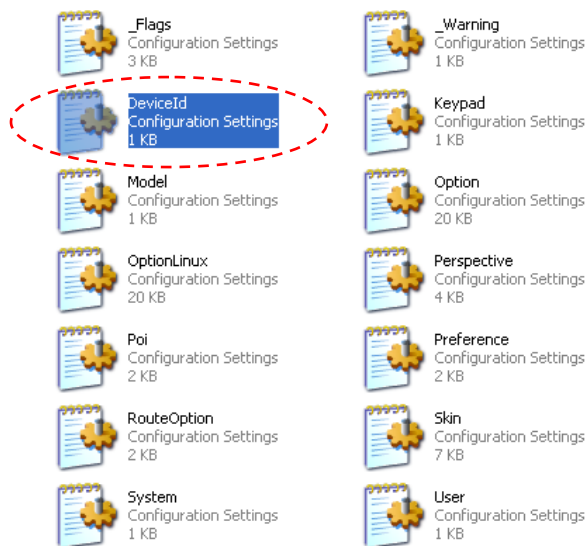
_Flags
Configuration Settings
3 KB

DeviceId
Configuration Settings
1 KB

Model
Configuration Settings
1 KB

OptionLinux
Configuration Settings
20 KB

Poi
Configuration Settings
2 KB

RouteOption
Configuration Settings
2 KB

System
Configuration Settings
1 KB

_Warning
Configuration Settings
1 KB

Keypad
Configuration Settings
1 KB

Option
Configuration Settings
20 KB

Perspective
Configuration Settings
4 KB

Preference
Configuration Settings
2 KB

Skin
Configuration Settings
7 KB

User
Configuration Settings
1 KB